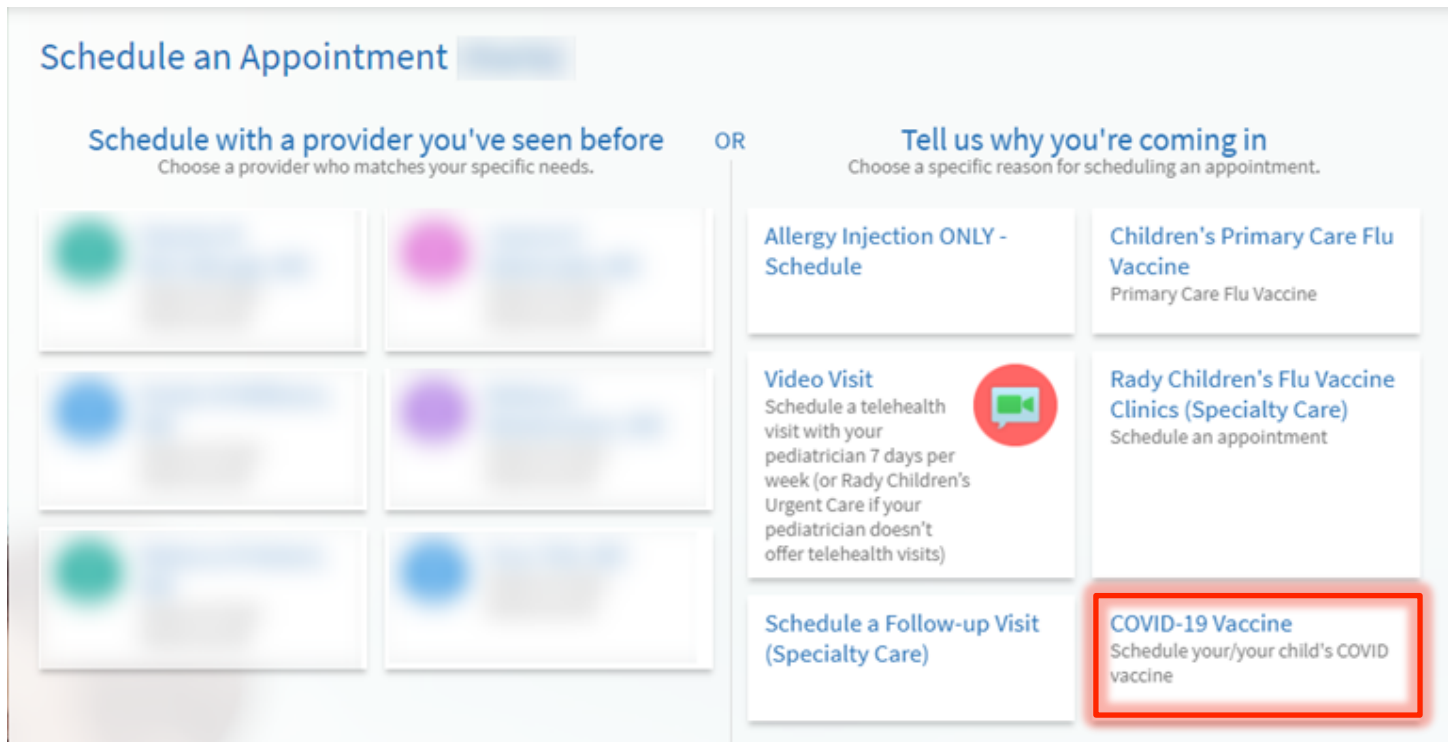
Schedule an Appointment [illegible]

Schedule with a provider you've seen before
Choose a provider who matches your specific needs.

OR

Tell us why you're coming in
Choose a specific reason for scheduling an appointment.

Allergy Injection ONLY - Schedule

Children's Primary Care Flu Vaccine
Primary Care Flu Vaccine

Video Visit
Schedule a telehealth visit with your pediatrician 7 days per week (or Rady Children's Urgent Care if your pediatrician doesn't offer telehealth visits)

Rady Children's Flu Vaccine Clinics (Specialty Care)
Schedule an appointment

Schedule a Follow-up Visit (Specialty Care)

COVID-19 Vaccine
Schedule your/your child's COVID vaccine